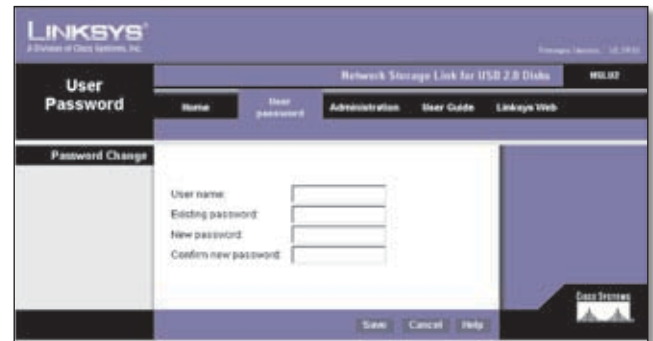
LINKSYS®
A Division of Cisco Systems, Inc.

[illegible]

User Password

Network Storage Link for USB 2.0 Disks

NSLU2

Home
User password
Administration
User Guide
Linksys Web

Password Change

User name:
Existing password:
New password:
Confirm new password:

Cisco Systems

Save
Cancel
Help